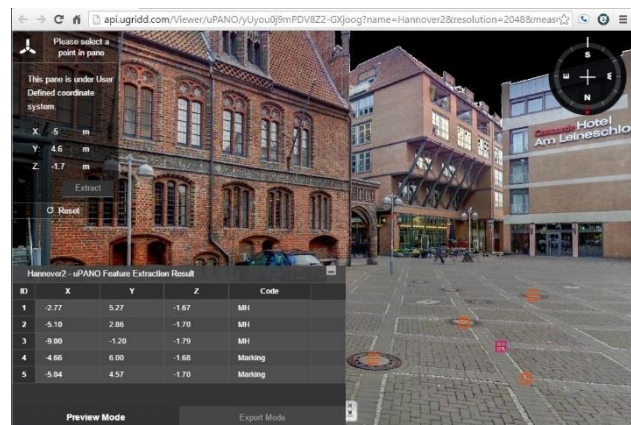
api.ugridd.com/Viewer/uPANO/yUyou0j9mPDV8Z2-GXjoog?name=Hannover2&resolution=2048&meas

Please select a point in pano

This pano is under User Defined coordinate system.

X: 5 m
Y: 4.6 m
Z: -1.7 m

Extract

Reset

S
E
W
N

Hotel Am Leineschlo

Hannover2 - uPANO Feature Extraction Result

| ID | X | Y | Z | Code |
|---|---|---|---|---|
| 1 | -2.77 | 5.27 | -1.67 | MH |
| 2 | -5.10 | 2.86 | -1.70 | MH |
| 3 | -9.00 | -1.20 | -1.79 | MH |
| 4 | 4.66 | 6.00 | -1.68 | Marking |
| 5 | -5.04 | 4.57 | -1.70 | Marking |

Preview Mode

Export Mode